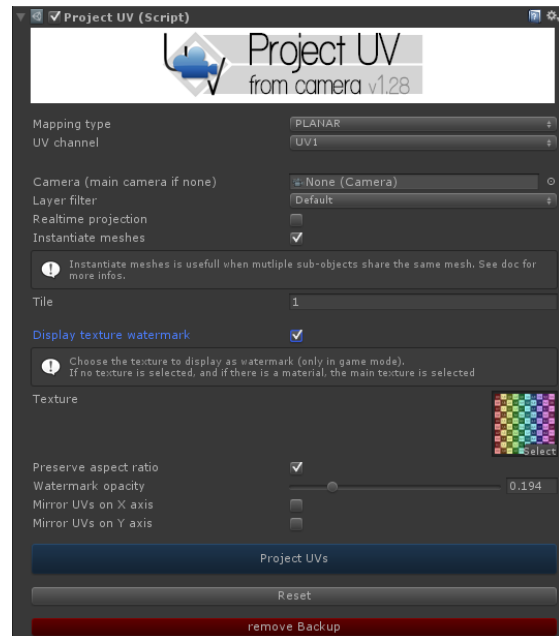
Project UV (Script)

Project UV
from camera v1.28

Mapping type PLANAR
UV channel UV1

Camera (main camera if none) None (Camera)
Layer filter Default
Realtime projection
Instantiate meshes

Instantiate meshes is usefull when mutliple sub-objects share the same mesh. See doc for more infos.

Tile 1

Display texture watermark

Choose the texture to display as watermark (only in game mode).
If no texture is selected, and if there is a material, the main texture is selected

Texture
Select

Preserve aspect ratio
Watermark opacity 0.194
Mirror UVs on X axis
Mirror UVs on Y axis

Project UVs

Reset

remove Backup